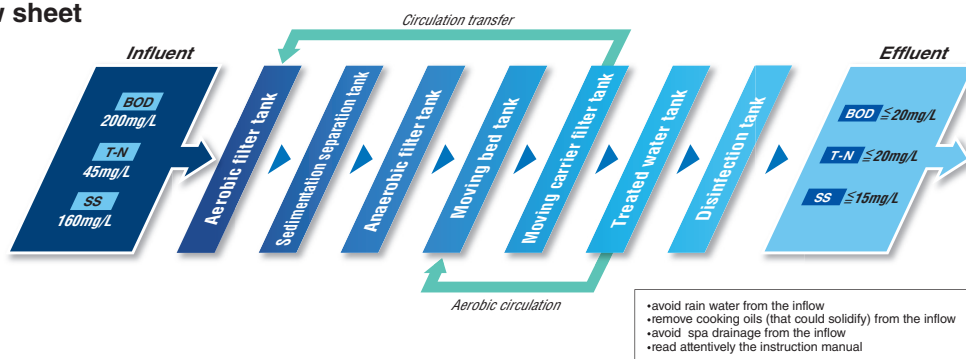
w sheet

Circulation transfer

Influent

BOD
200mg/L

T-N
45mg/L

SS
160mg/L

Aerobic filter tank

Sedimentation separation tank

Anaerobic filter tank

Moving bed tank

Moving carrier filter tank

Treated water tank

Disinfection tank

Effluent

BOD $\leqq$20mg/L

T-N $\leqq$20mg/L

SS $\leqq$15mg/L

Aerobic circulation

•avoid rain water from the inflow
•remove cooking oils (that could solidify) from the inflow
•avoid spa drainage from the inflow
•read attentively the instruction manual